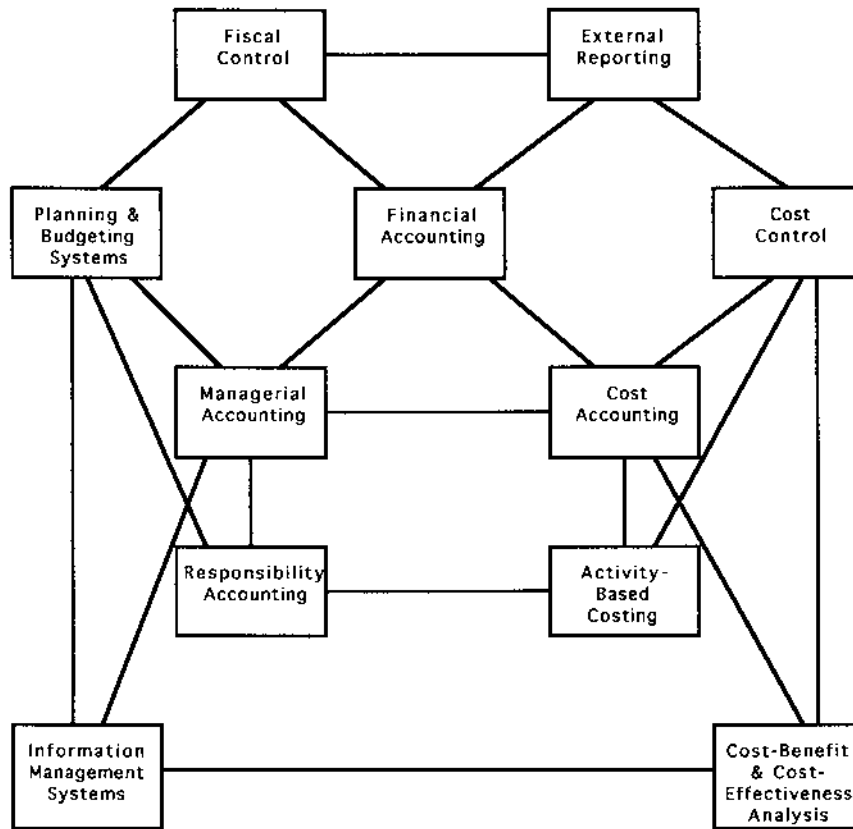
Fiscal Control

External Reporting

Planning & Budgeting Systems

Financial Accounting

Cost Control

Managerial Accounting

Cost Accounting

Responsibility Accounting

Activity-Based Costing

Information Management Systems

Cost-Benefit & Cost-Effectiveness Analysis